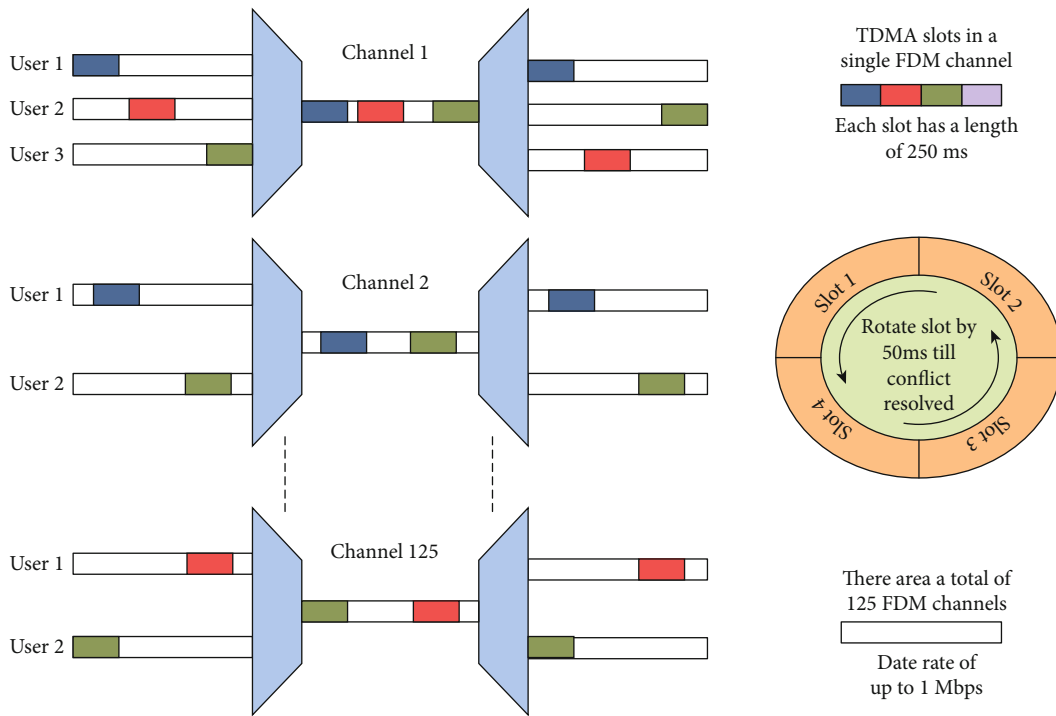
User 1
User 2
User 3

Channel 1

TDMA slots in a single FDM channel

Each slot has a length of 250 ms

User 1
User 2

Channel 2

Slot 1
Slot 2
Slot 4
Slot 3

Rotate slot by 50ms till conflict resolved

User 1
User 2

Channel 125

There area a total of 125 FDM channels

Date rate of up to 1 Mbps